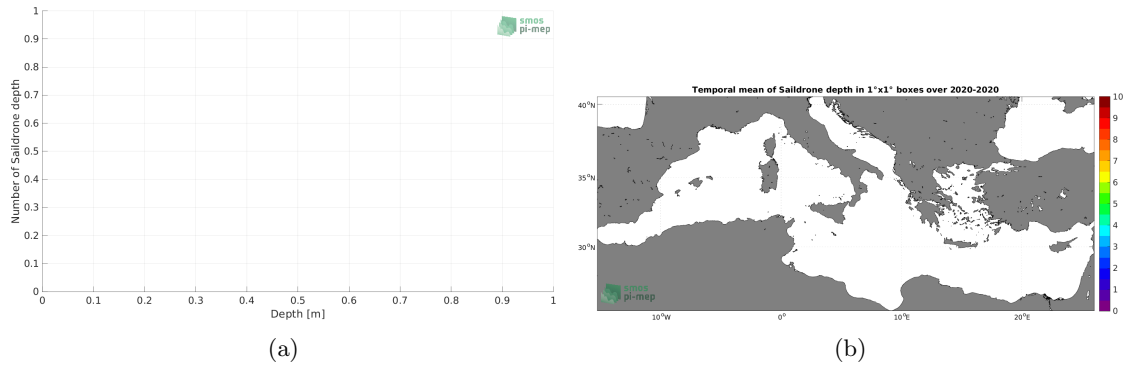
1
0.9
0.8
0.7
0.6
0.5
0.4
0.3
0.2
0.1
0
Number of Saildrone depth
0 0.1 0.2 0.3 0.4 0.5 0.6 0.7 0.8 0.9 1
Depth [m]
smos pi-mep

(a)

Temporal mean of Saildrone depth in 1°x1° boxes over 2020-2020

40°N
35°N
30°N
10°W 0° 10°E 20°E
smos pi-mep
10
9
8
7
6
5
4
3
2
1
0

(b)